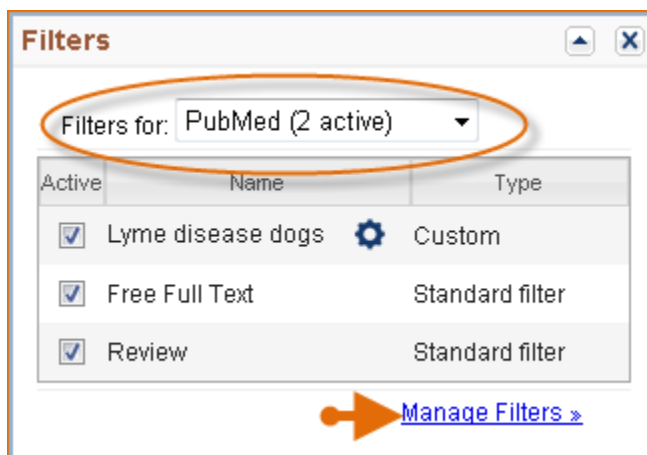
Filters

Filters for: PubMed (2 active)

| Active | Name | Type |
|---|---|---|
| ☑ | Lyme disease dogs | Custom |
| ☑ | Free Full Text | Standard filter |
| ☑ | Review | Standard filter |

Manage Filters »